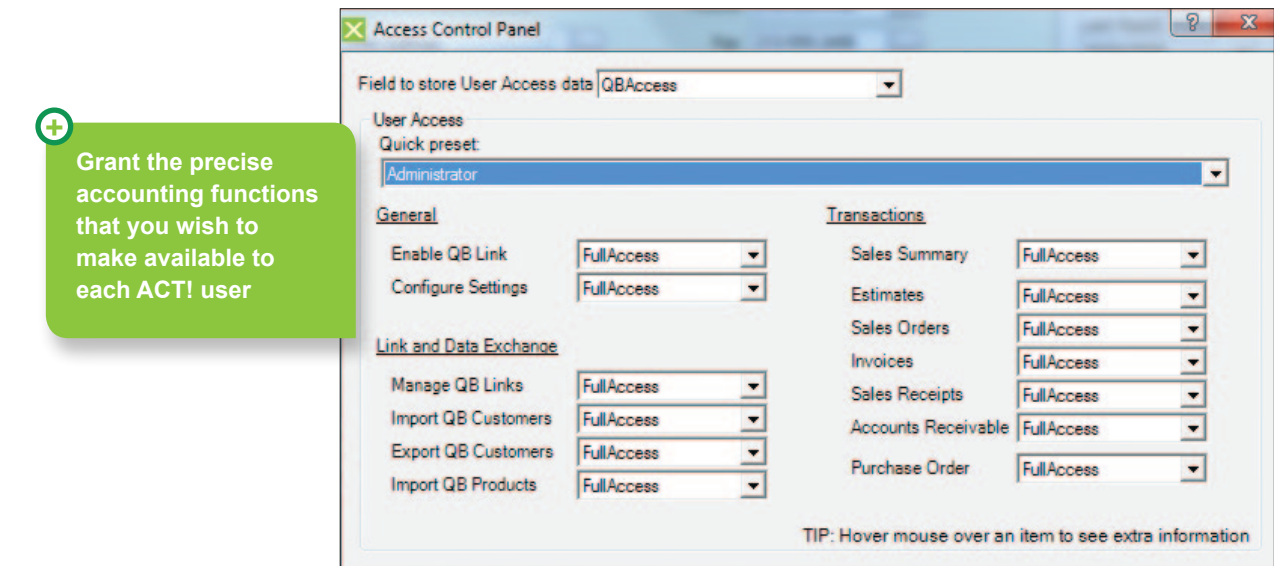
Grant the precise accounting functions that you wish to make available to each ACT! user

Access Control Panel

?

Field to store User Access data QBAccess

User Access

Quick preset:

Administrator

General

Enable QB Link FullAccess

Configure Settings FullAccess

Link and Data Exchange

Manage QB Links FullAccess

Import QB Customers FullAccess

Export QB Customers FullAccess

Import QB Products FullAccess

Transactions

Sales Summary FullAccess

Estimates FullAccess

Sales Orders FullAccess

Invoices FullAccess

Sales Receipts FullAccess

Accounts Receivable FullAccess

Purchase Order FullAccess

TIP: Hover mouse over an item to see extra information